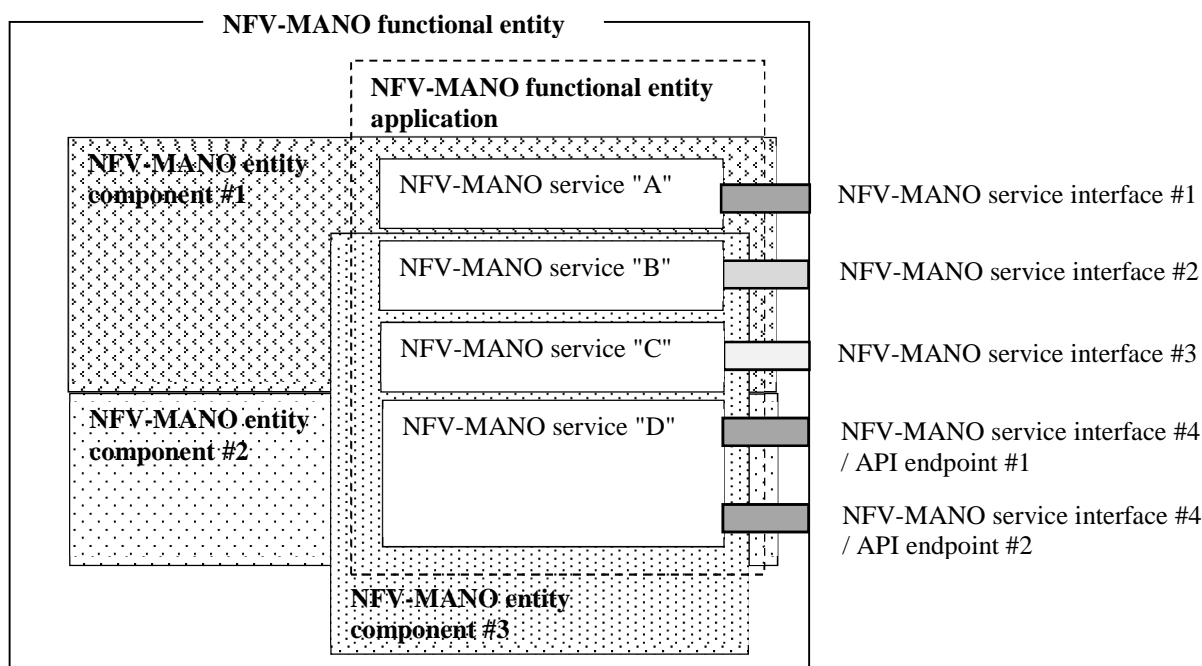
NFV-MANO functional entity

NFV-MANO functional entity application

NFV-MANO entity component #1

NFV-MANO service "A"

NFV-MANO service interface #1

NFV-MANO service "B"

NFV-MANO service interface #2

NFV-MANO service "C"

NFV-MANO service interface #3

NFV-MANO entity component #2

NFV-MANO service "D"

NFV-MANO service interface #4 / API endpoint #1

NFV-MANO service interface #4 / API endpoint #2

NFV-MANO entity component #3